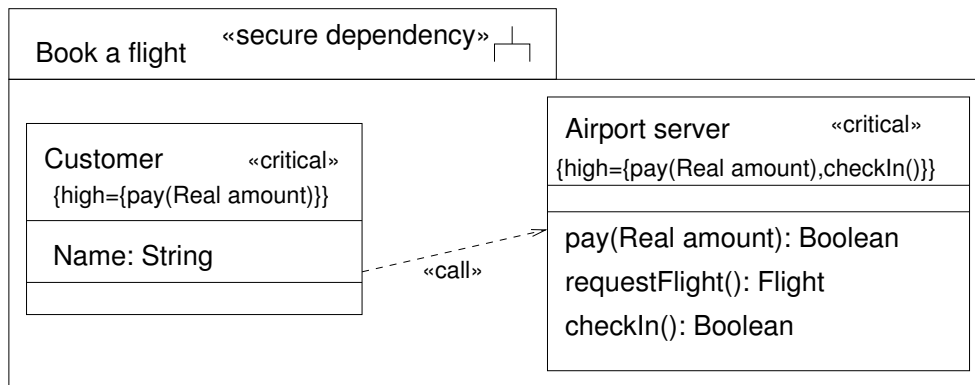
Book a flight «secure dependency»

Customer «critical»
{high={pay(Real amount)}}

Name: String

«call»

Airport server «critical»
{high={pay(Real amount),checkIn()}}

pay(Real amount): Boolean
requestFlight(): Flight
checkIn(): Boolean